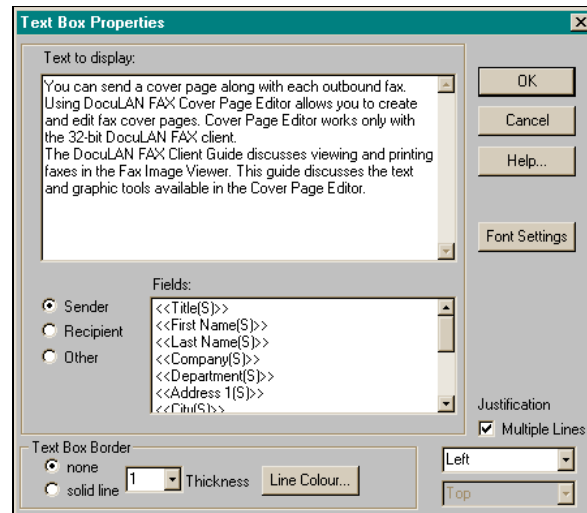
Text Box Properties

Text to display:

You can send a cover page along with each outbound fax. Using DocuLAN FAX Cover Page Editor allows you to create and edit fax cover pages. Cover Page Editor works only with the 32-bit DocuLAN FAX client.
The DocuLAN FAX Client Guide discusses viewing and printing faxes in the Fax Image Viewer. This guide discusses the text and graphic tools available in the Cover Page Editor.

OK
Cancel
Help...
Font Settings

Fields:
Sender
Recipient
Other

<<Title(S)>>
<<First Name(S)>>
<<Last Name(S)>>
<<Company(S)>>
<<Department(S)>>
<<Address 1(S)>>
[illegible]

Justification
Multiple Lines

Text Box Border
none
solid line
1
Thickness
Line Colour...

Left
Top